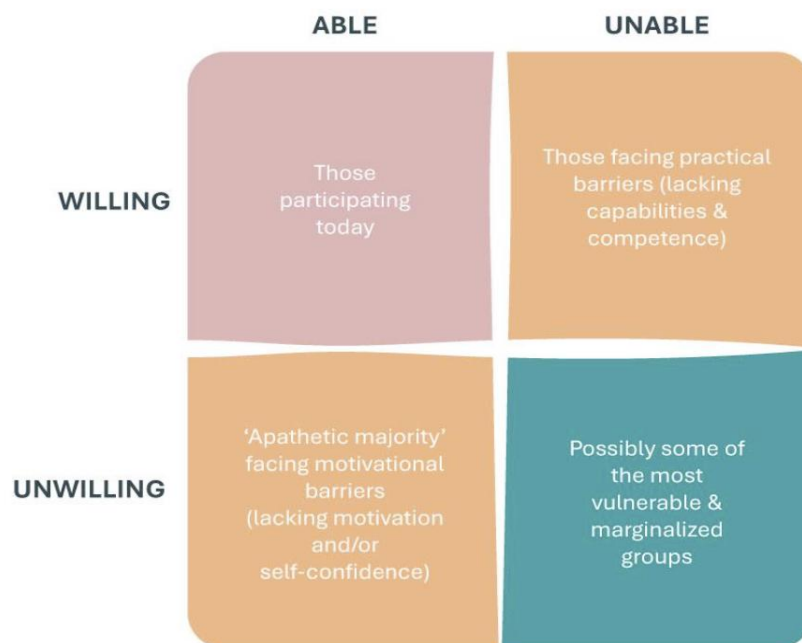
|  | ABLE | UNABLE |
|---|---|---|
| WILLING | Those participating today | Those facing practical barriers (lacking capabilities & competence) |
| UNWILLING | ‘Apathetic majority’ facing motivational barriers (lacking motivation and/or self-confidence) | Possibly some of the most vulnerable & marginalized groups |